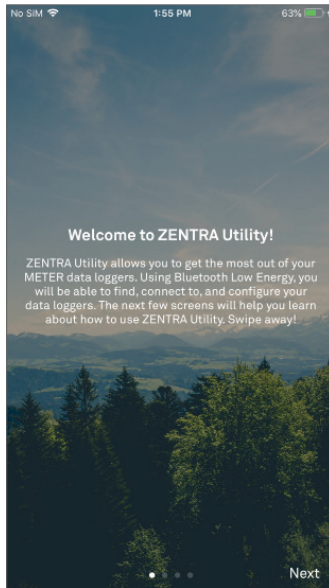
No SIM 1:55 PM 63%

Welcome to ZENTRA Utility!

ZENTRA Utility allows you to get the most out of your METER data loggers. Using Bluetooth Low Energy, you will be able to find, connect to, and configure your data loggers. The next few screens will help you learn about how to use ZENTRA Utility. Swipe away!

Next